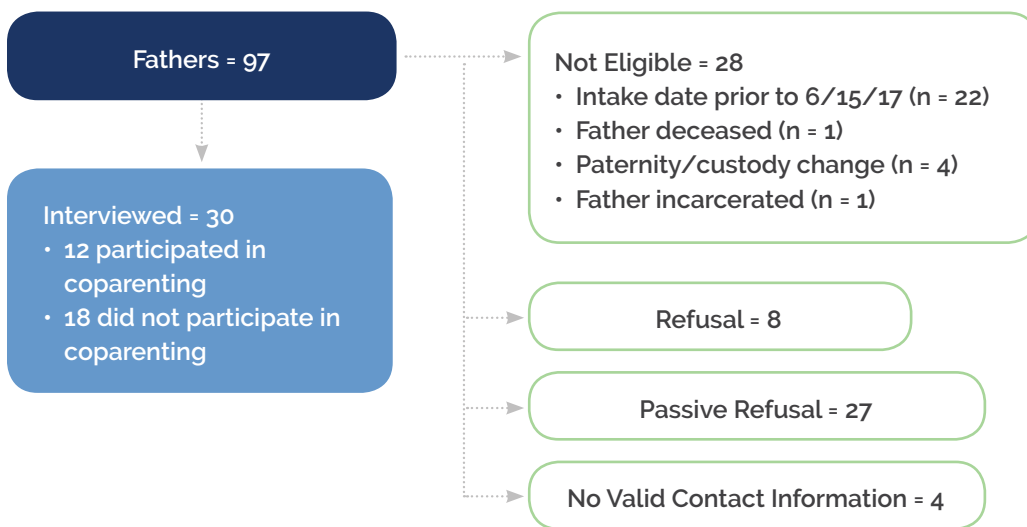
Fathers = 97

Interviewed = 30
• 12 participated in coparenting
• 18 did not participate in coparenting

Not Eligible = 28
• Intake date prior to 6/15/17 (n = 22)
• Father deceased (n = 1)
• Paternity/custody change (n = 4)
• Father incarcerated (n = 1)

Refusal = 8

Passive Refusal = 27

No Valid Contact Information = 4